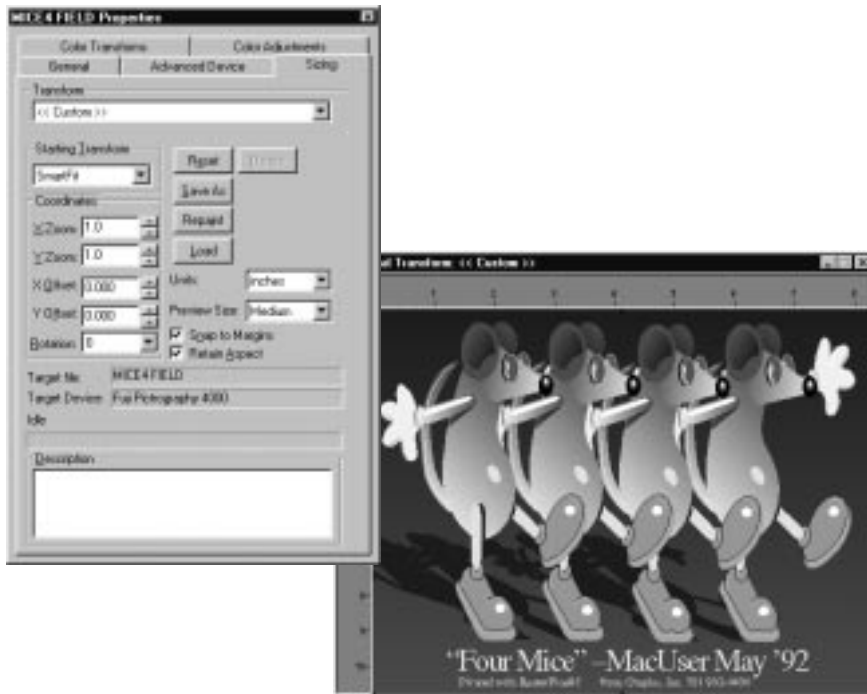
MICE 4 FIELD Properties

Color Transforms
Color Adjustments
General
Advanced Device
Sizing

Transform
<< Custom >>

Starting Translate
SmartFit

Coordinates
X Zoom 1.0
Y Zoom 1.0
X Offset 0.000
Y Offset 0.000
Rotation 0

Reset
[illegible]
Save As
Replace
Load

Units: Inches
Preview Size: Medium
Snap to Margins
Retain Aspect

Target file: MICE 4 FIELD
Target Device: Fuji Pictrography 4000
Idle

Description

al Transform: << Custom >>

"Four Mice" –MacUser May '92
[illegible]